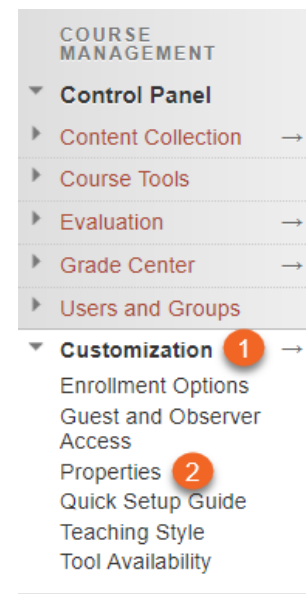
COURSE MANAGEMENT

Control Panel

Content Collection →

Course Tools

Evaluation →

Grade Center →

Users and Groups

Customization 1 →

Enrollment Options

Guest and Observer Access

Properties 2

Quick Setup Guide

Teaching Style

Tool Availability